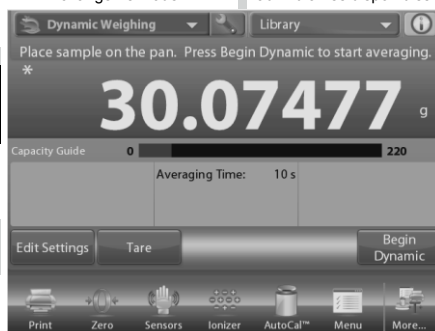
Dynamic Weighing
Library

Place sample on the pan. Press Begin Dynamic to start averaging.

*

30.07477 g

Capacity Guide 0 220

Averaging Time: 10 s

Edit Settings
Tare
Begin Dynamic

Print
Zero
Sensors
Ionizer
AutoCal™
Menu
More...